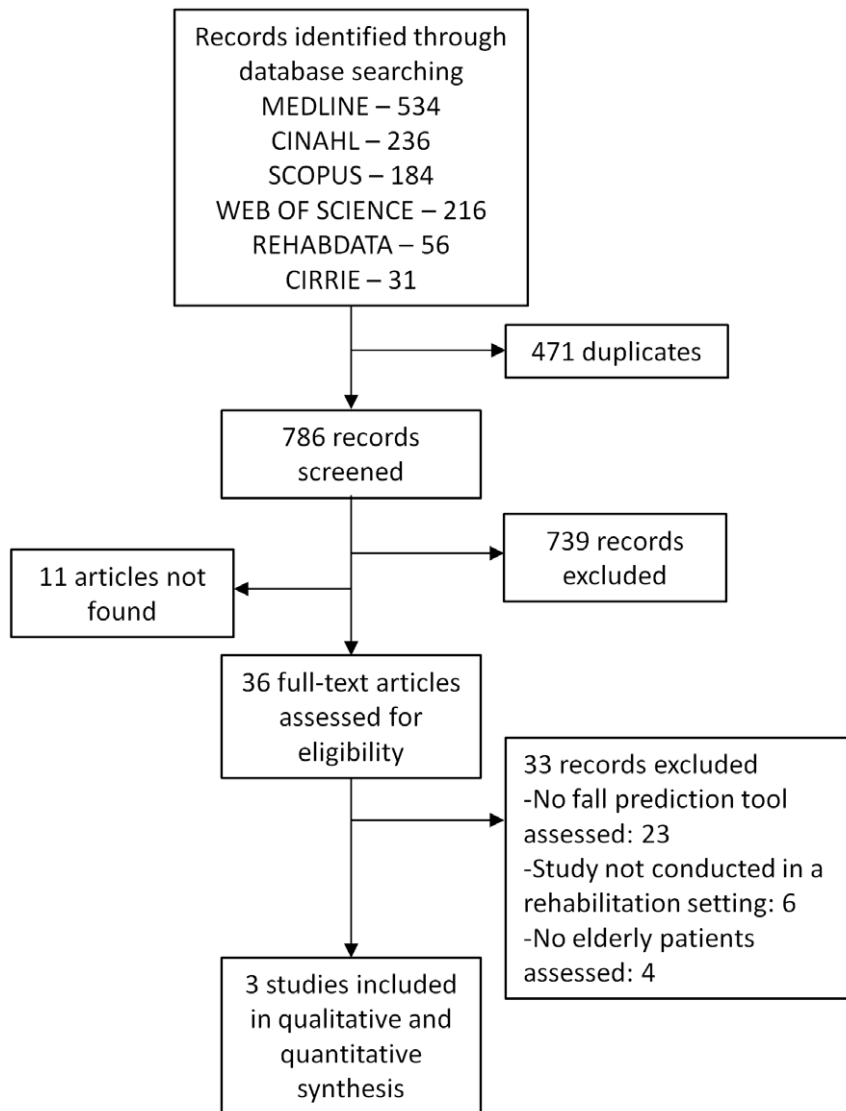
Records identified through database searching
MEDLINE – 534
CINAHL – 236
SCOPUS – 184
WEB OF SCIENCE – 216
REHABDATA – 56
CIRRIE – 31

471 duplicates

786 records screened

739 records excluded

11 articles not found

36 full-text articles assessed for eligibility

33 records excluded
-No fall prediction tool assessed: 23
-Study not conducted in a rehabilitation setting: 6
-No elderly patients assessed: 4

3 studies included in qualitative and quantitative synthesis